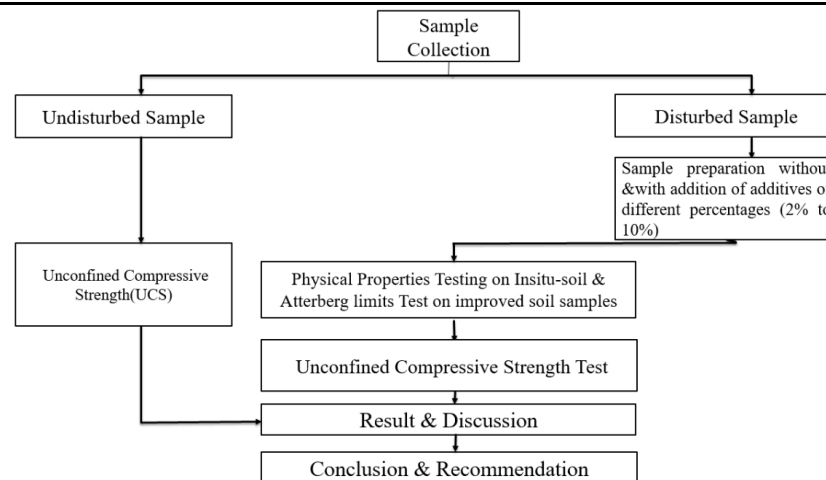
Sample Collection

Undisturbed Sample

Disturbed Sample

Sample preparation withou &with addition of additives o different percentages (2% to 10%)

Unconfined Compressive Strength(UCS)

Physical Properties Testing on Insitu-soil & Atterberg limits Test on improved soil samples

Unconfined Compressive Strength Test

Result & Discussion

Conclusion & Recommendation